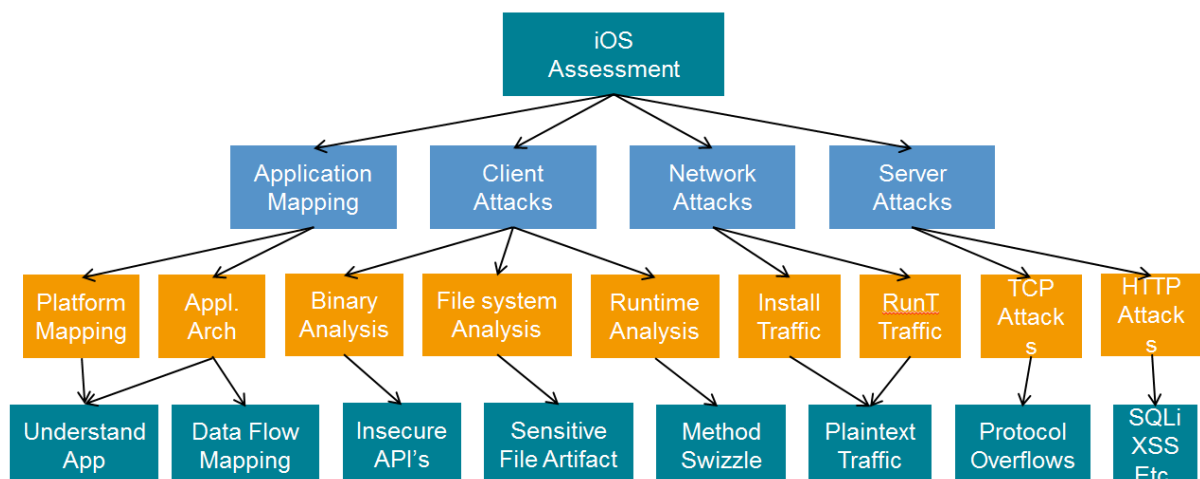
iOS Assessment

Application Mapping

Client Attacks

Network Attacks

Server Attacks

Platform Mapping

Appl. Arch

Binary Analysis

File system Analysis

Runtime Analysis

Install Traffic

RunT Traffic

TCP Attack s

HTTP Attack s

Understand App

Data Flow Mapping

Insecure API's

Sensitive File Artifact

Method Swizzle

Plaintext Traffic

Protocol Overflows

SQLi XSS Etc